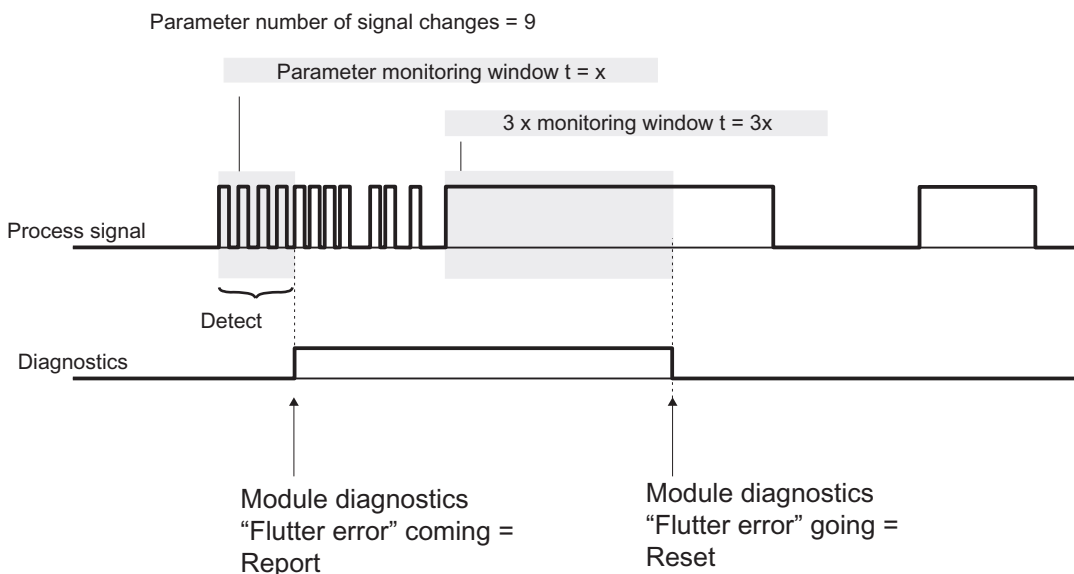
Parameter number of signal changes = 9

Parameter monitoring window t = x

3 x monitoring window t = 3x

Process signal

Detect

Diagnostics

Module diagnostics “Flutter error” coming = Report

Module diagnostics “Flutter error” going = Reset